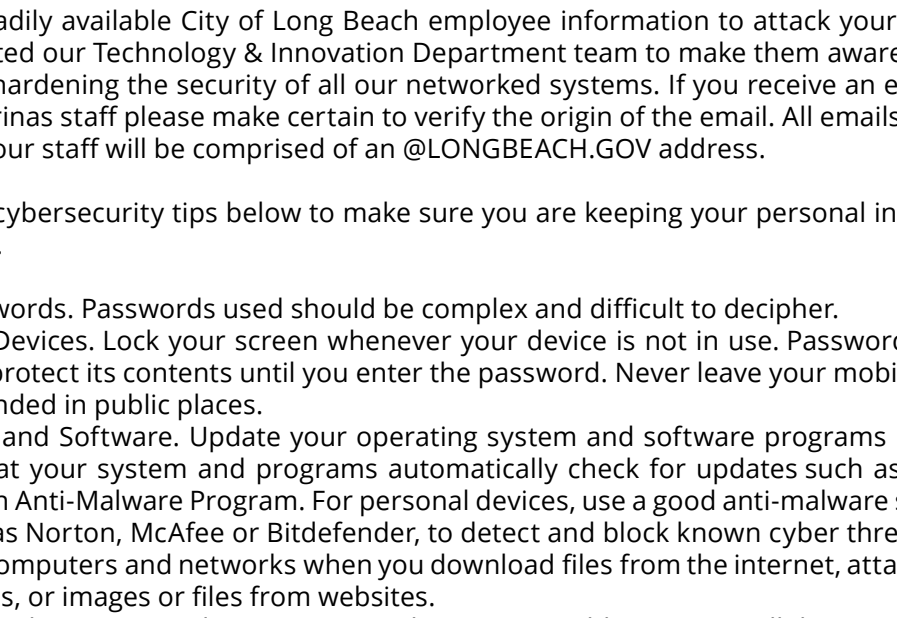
adily available City of Long Beach employee information to attack your ted our Technology & Innovation Department team to make them aware hardening the security of all our networked systems. If you receive an e rinas staff please make certain to verify the origin of the email. All emails our staff will be comprised of an @LONGBEACH.GOV address.

cybersecurity tips below to make sure you are keeping your personal in .

words. Passwords used should be complex and difficult to decipher.
Devices. Lock your screen whenever your device is not in use. Password protect its contents until you enter the password. Never leave your mobi nded in public places.
and Software. Update your operating system and software programs at your system and programs automatically check for updates such as n Anti-Malware Program. For personal devices, use a good anti-malware s as Norton, McAfee or Bitdefender, to detect and block known cyber thre omputers and networks when you download files from the internet, atta s, or images or files from websites.